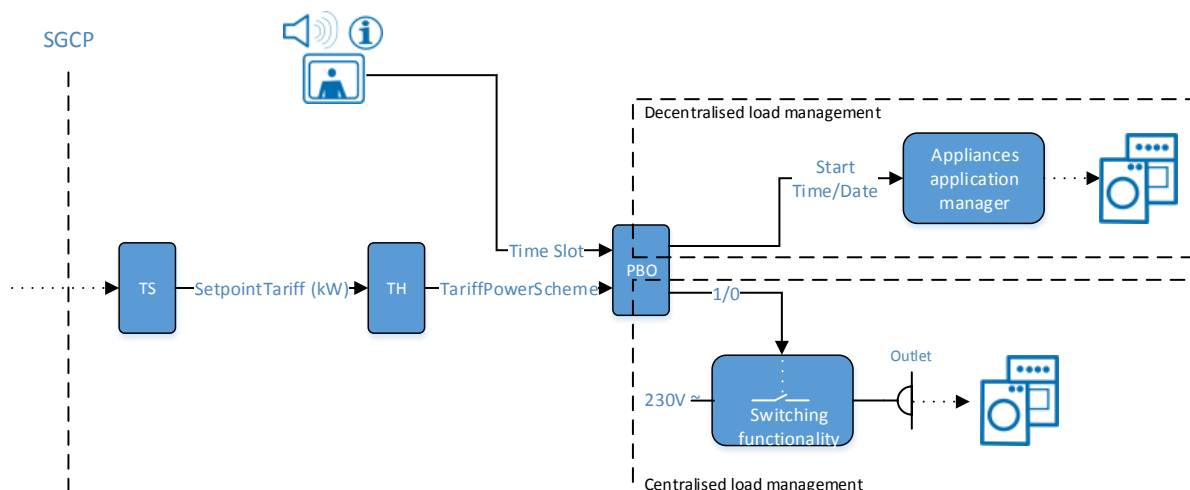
SGCP

Decentralised load management

Start Time/Date

Appliances application manager

Time Slot

TS

SetpointTariff (kW)

TH

TariffPowerScheme

PBO

1/0

Outlet

230V ~

Switching functionality

Centralised load management